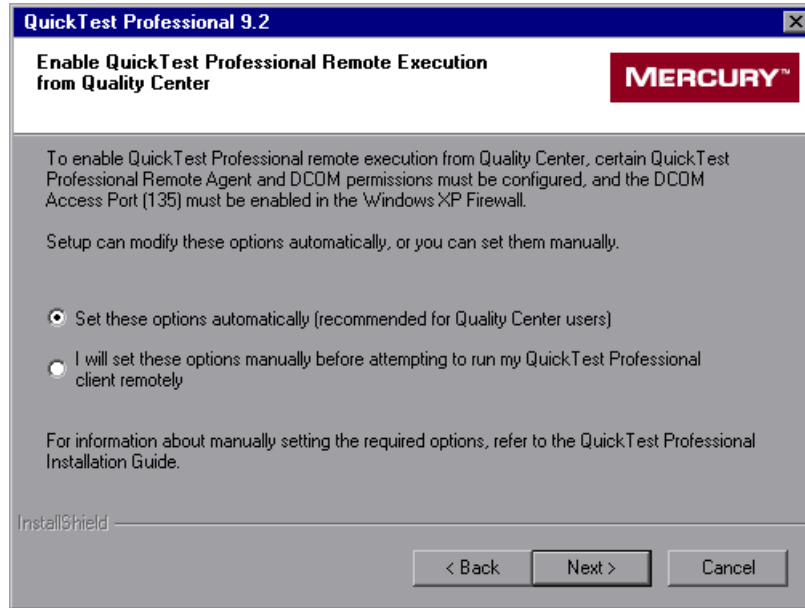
QuickTest Professional 9.2

Enable QuickTest Professional Remote Execution from Quality Center

MERCURY™

To enable QuickTest Professional remote execution from Quality Center, certain QuickTest Professional Remote Agent and DCOM permissions must be configured, and the DCOM Access Port (135) must be enabled in the Windows XP Firewall.

Setup can modify these options automatically, or you can set them manually.

Set these options automatically (recommended for Quality Center users)

I will set these options manually before attempting to run my QuickTest Professional client remotely

For information about manually setting the required options, refer to the QuickTest Professional Installation Guide.

InstallShield

< Back

Next >

Cancel